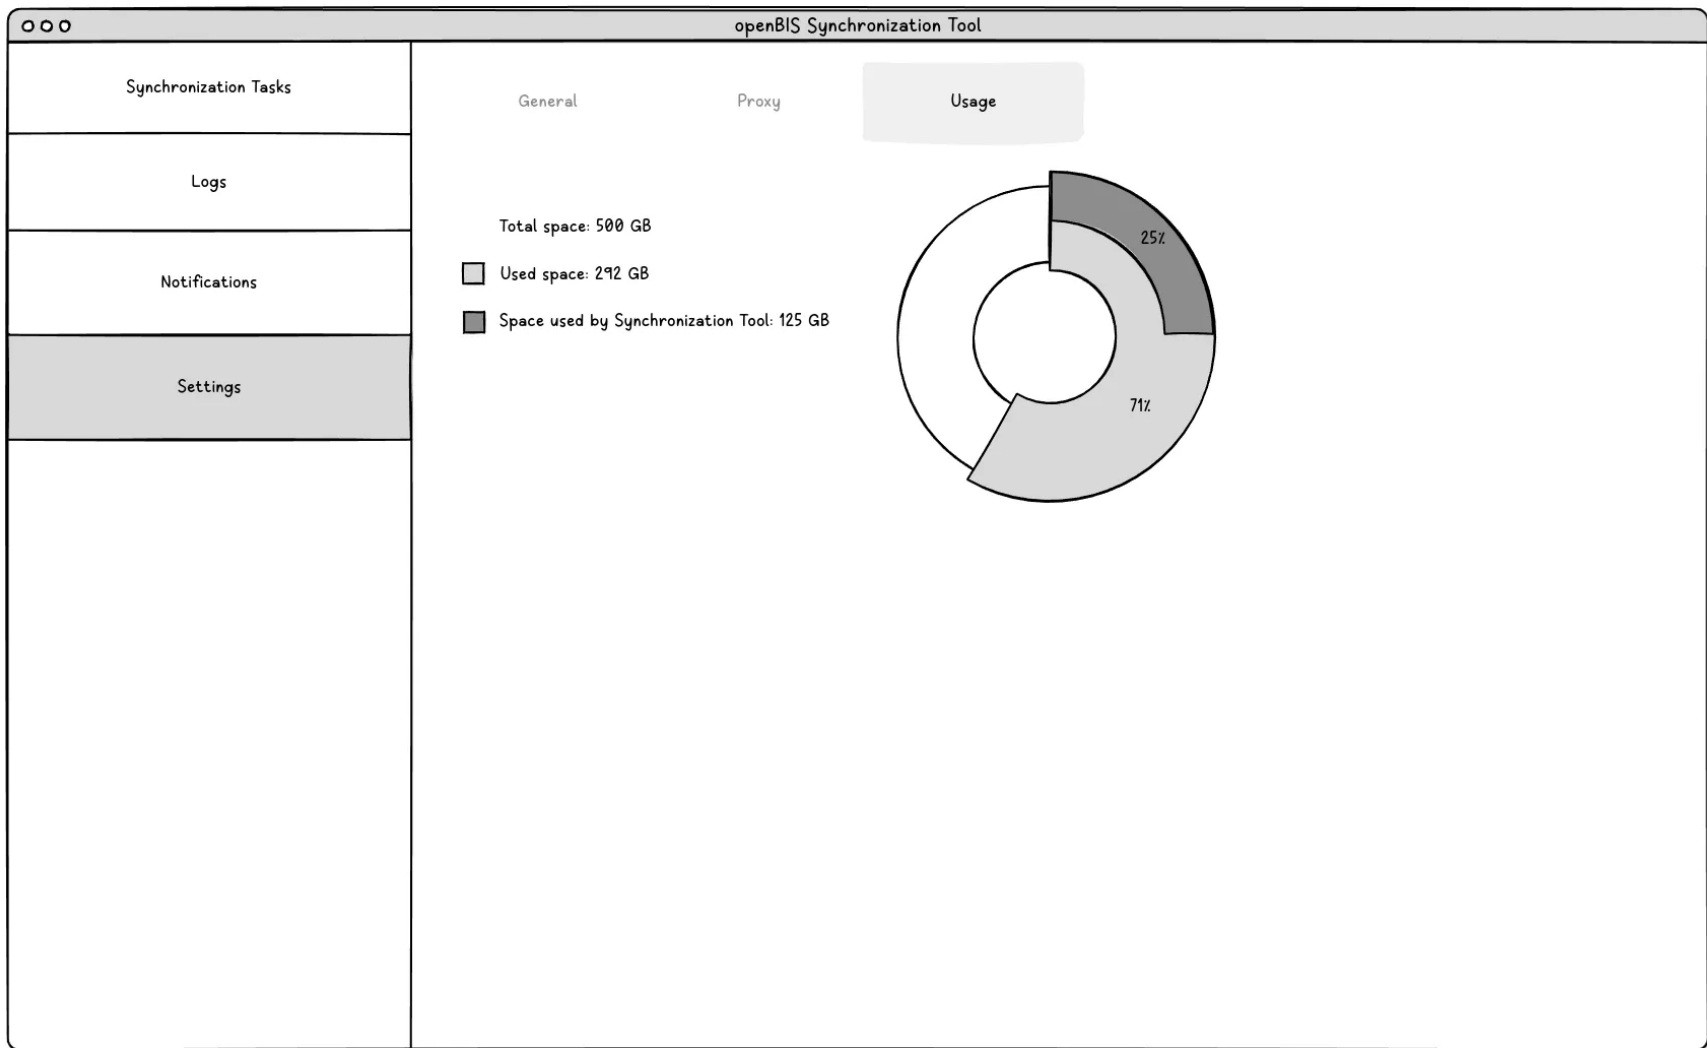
openBIS Synchronization Tool

Synchronization Tasks

Logs

Notifications

Settings

General

Proxy

Usage

Total space: 500 GB

Used space: 292 GB

Space used by Synchronization Tool: 125 GB

25%

71%